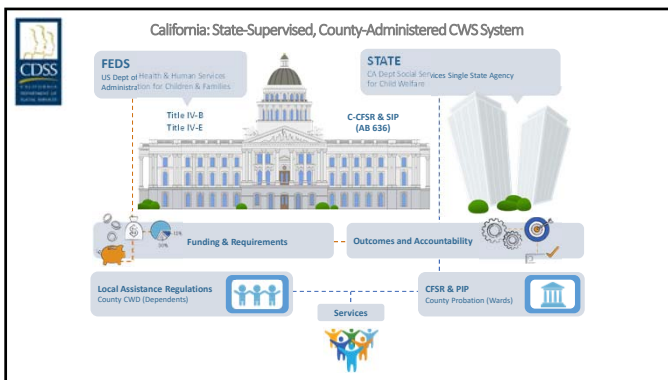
California: State-Supervised, County-Administered CWS System

CDSS

FEDS
US Dept of Health & Human Services Administration for Children & Families

STATE
CA Dept Social Services Single State Agency for Child Welfare

Title IV-B
Title IV-E

C-CFSR & SIP
(AB 636)

15%
35%

Funding & Requirements

Outcomes and Accountability

Local Assistance Regulations
County CWD (Dependents)

CFSR & PIP
County Probation (Wards)

Services